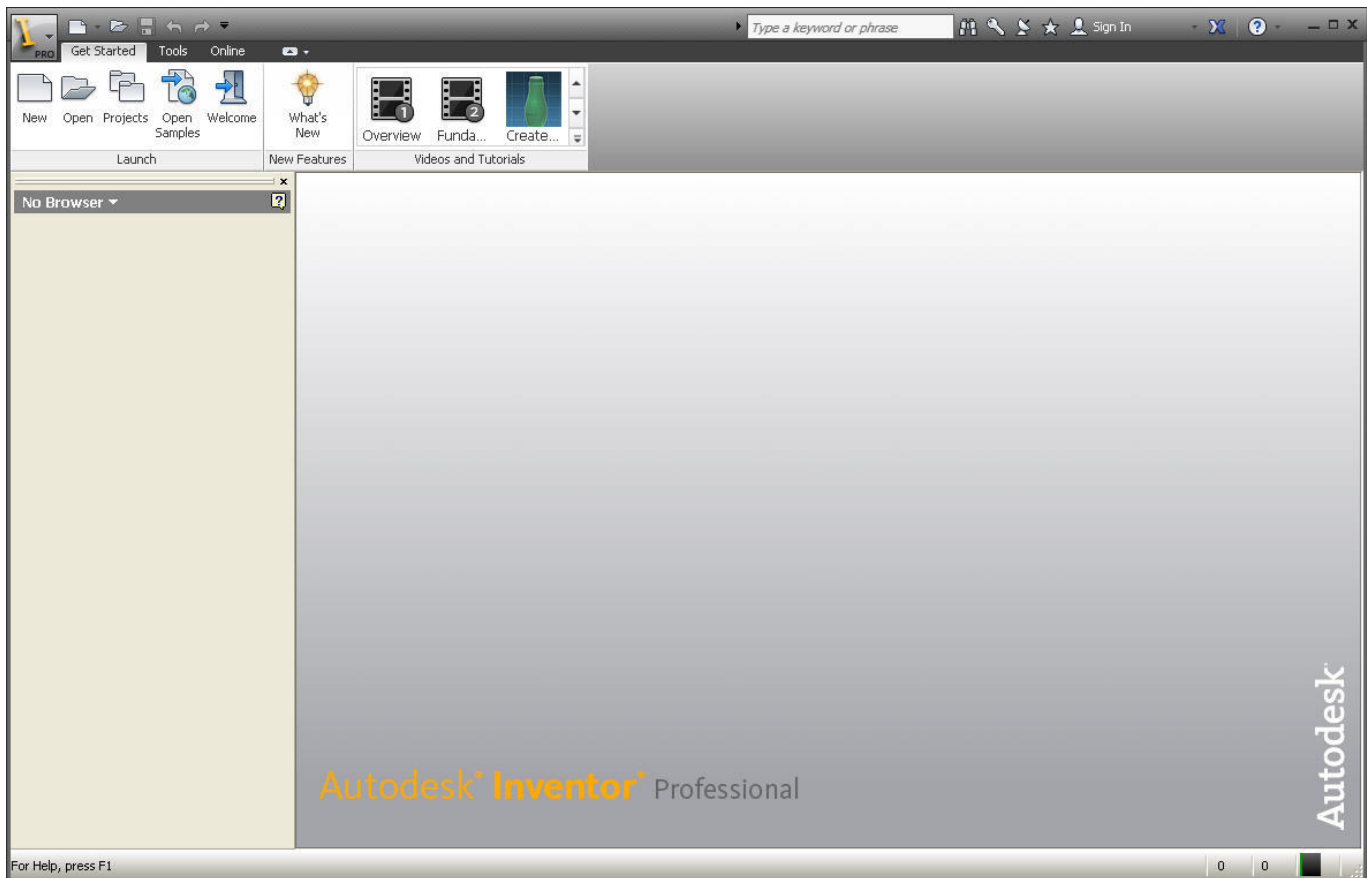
PRO

Type a keyword or phrase

Sign In

Get Started Tools Online

New Open Projects Open Samples Welcome

Launch

What's New

New Features

Overview Funda... Create...

Videos and Tutorials

No Browser

Autodesk® Inventor® Professional

Autodesk®

For Help, press F1

0 0